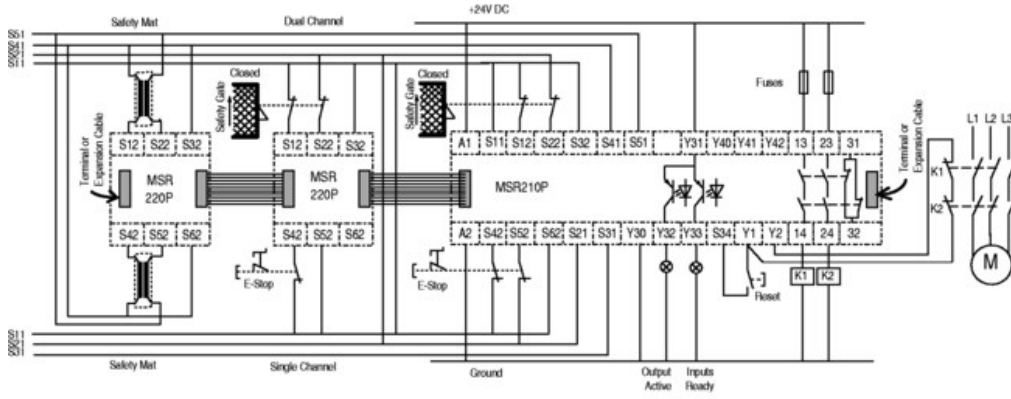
Safety Mat
Dual Channel
+24V DC
S51
S41
S31
S11
Closed
Safety Gate
Closed
Safety Gate
Fuses
L1 L2 L3
Terminal or Expansion Cable
S12 S22 S32
MSR 220P
S42 S52 S62
S12 S22 S32
MSR 220P
S42 S52 S62
E-Stop
A1 S11 S12 S22 S32 S41 S51 Y31 Y40 Y41 Y42 13 23 31
MSR210P
A2 S42 S52 S62 S21 S31 Y30 Y32 Y33 S34 Y1 Y2 14 24 32
E-Stop
Reset
K1 K2
Terminal or Expansion Cable
K1
K2
M
S11
S21
S31
Safety Mat
Single Channel
Ground
Output Active
Inputs Ready